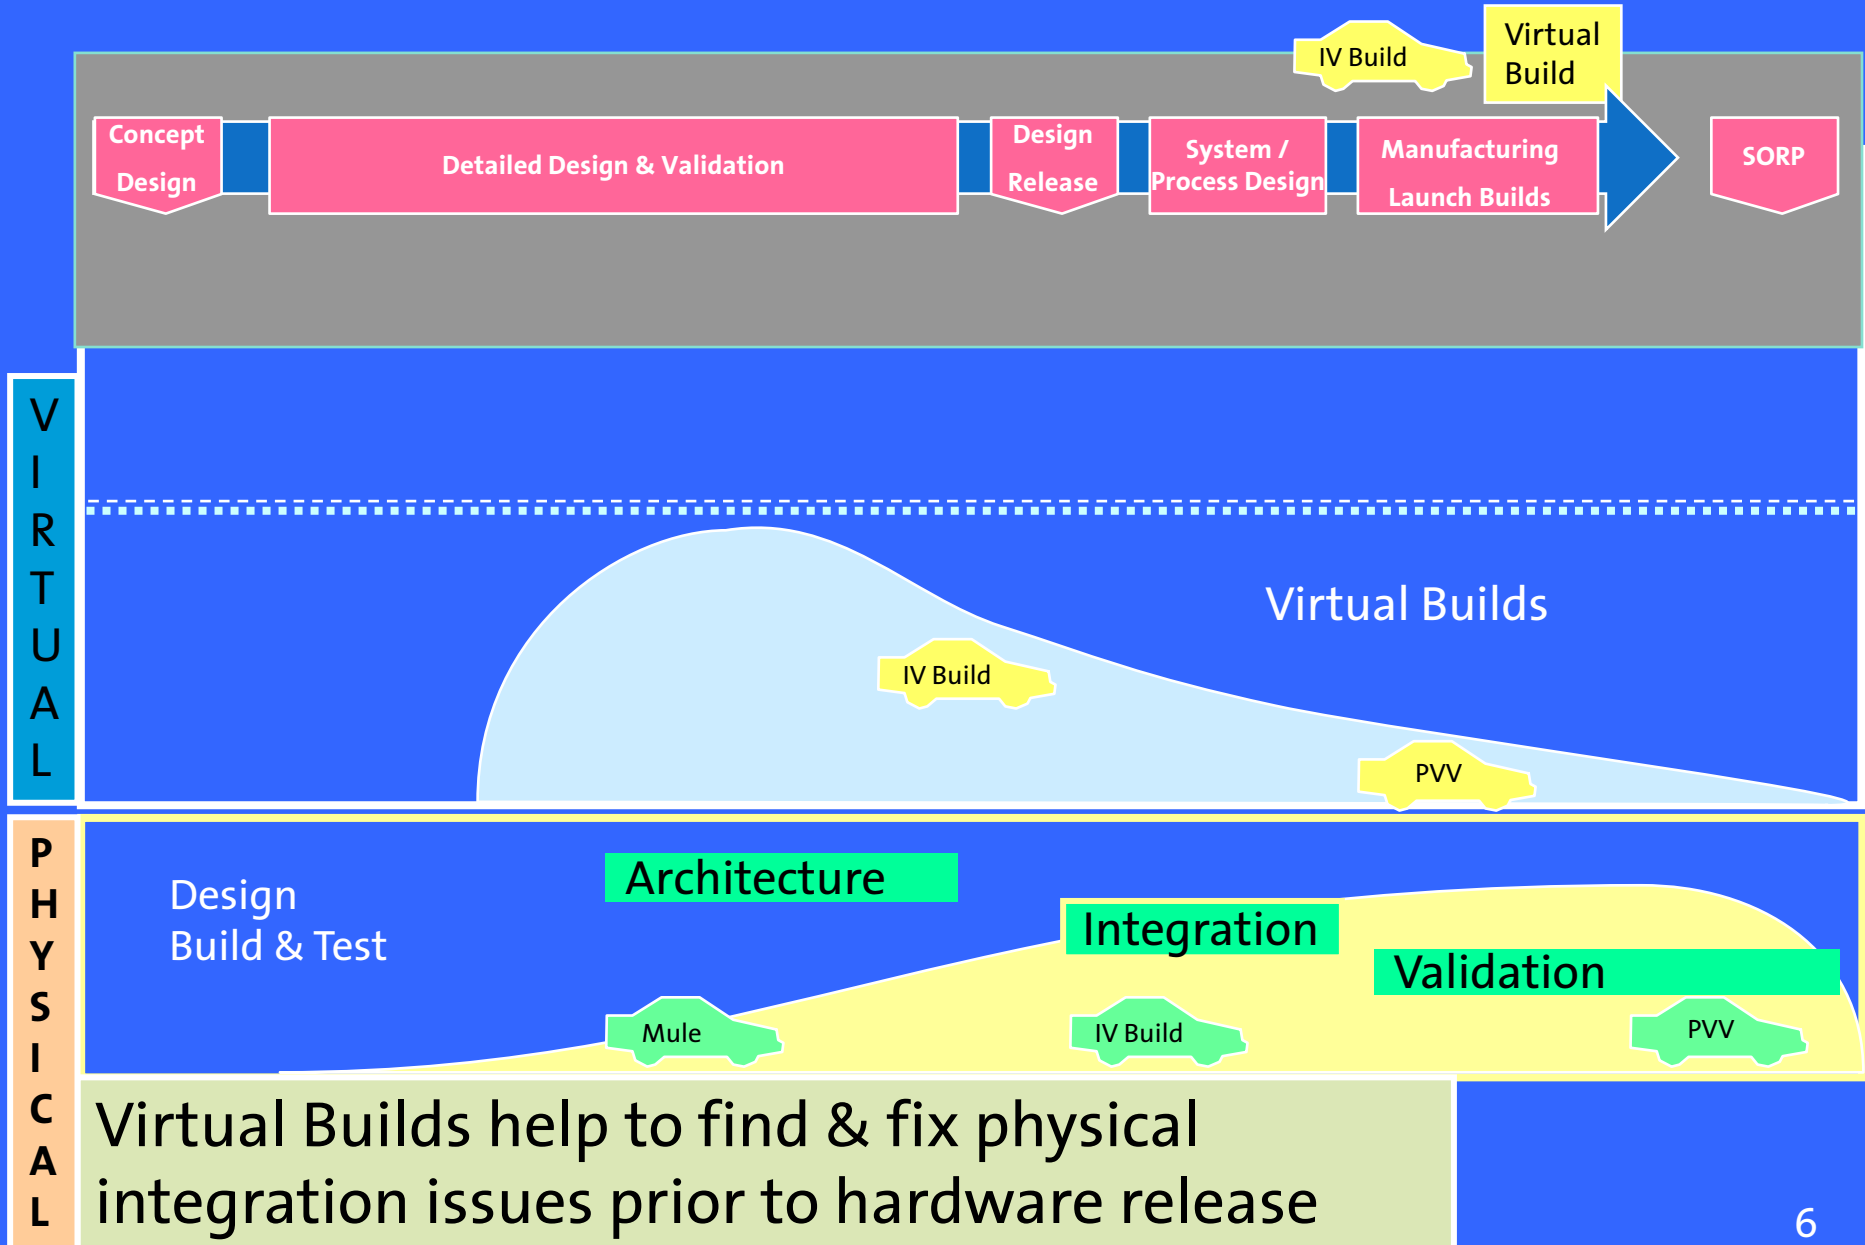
IV Build

Virtual Build

Concept Design

Detailed Design & Validation

Design Release

System / Process Design

Manufacturing Launch Builds

SORP

V
I
R
T
U
A
L

Virtual Builds

IV Build

PVV

P
H
Y
S
I
C
A
L

Design
Build & Test

Architecture

Integration

Validation

Mule

IV Build

PVV

Virtual Builds help to find & fix physical integration issues prior to hardware release

6